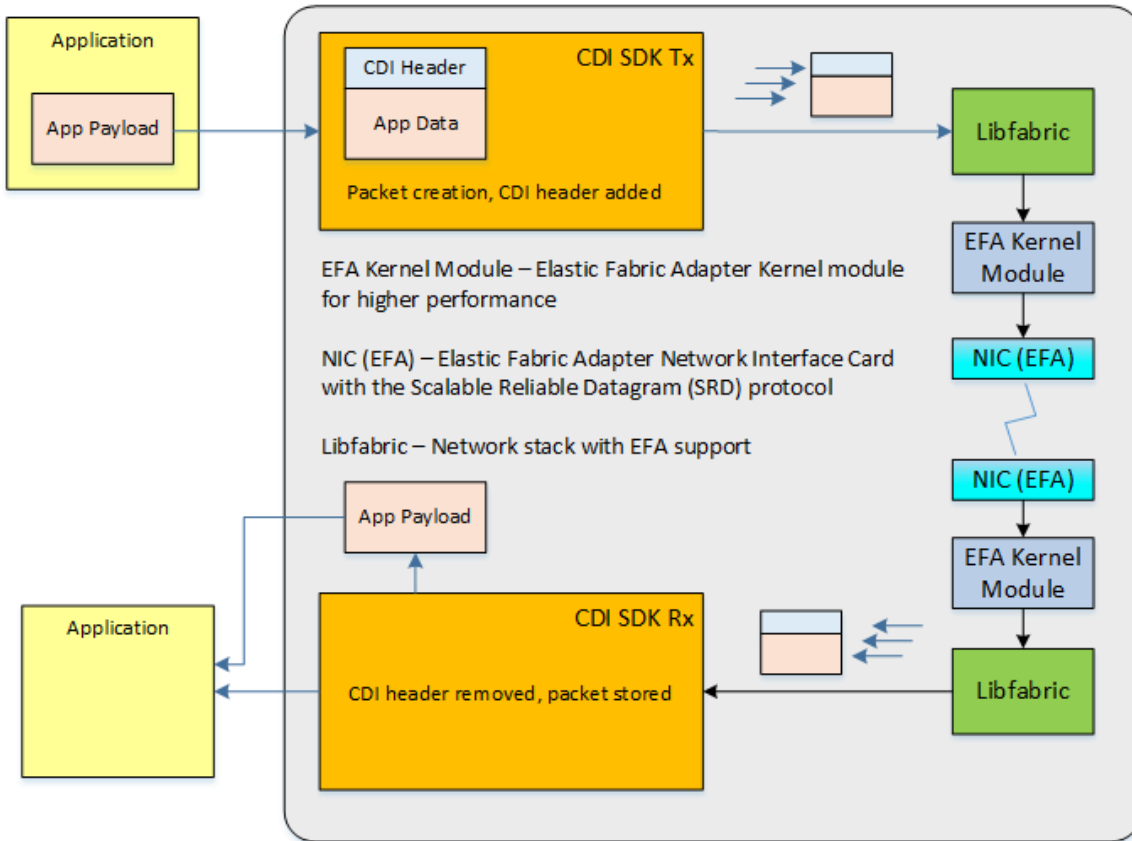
Application

App Payload

CDI Header

App Data

CDI SDK Tx

Packet creation, CDI header added

Libfabric

EFA Kernel Module

NIC (EFA)

EFA Kernel Module – Elastic Fabric Adapter Kernel module for higher performance

NIC (EFA) – Elastic Fabric Adapter Network Interface Card with the Scalable Reliable Datagram (SRD) protocol

Libfabric – Network stack with EFA support

NIC (EFA)

EFA Kernel Module

App Payload

Application

CDI SDK Rx

CDI header removed, packet stored

Libfabric